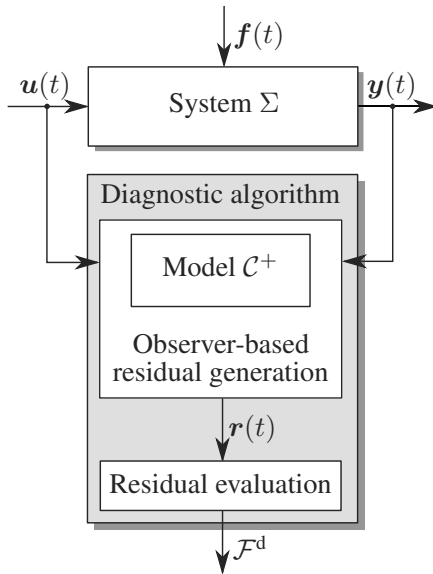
$\boldsymbol{f}(t)$

$\boldsymbol{u}(t)$

System $\Sigma$

$\boldsymbol{y}(t)$

Diagnostic algorithm

Model $\mathcal{C}^+$

Observer-based residual generation

$\boldsymbol{r}(t)$

Residual evaluation

$\mathcal{F}^{\mathrm{d}}$